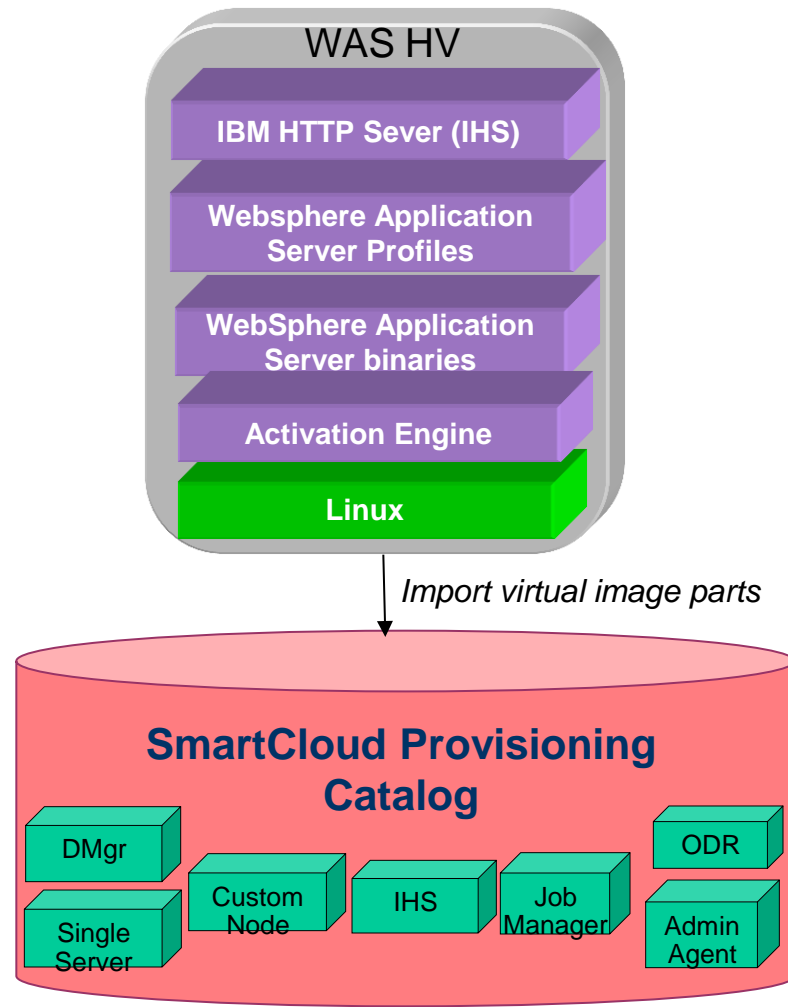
WAS HV

IBM HTTP Sever (IHS)

Websphere Application Server Profiles

WebSphere Application Server binaries

Activation Engine

Linux

Import virtual image parts

SmartCloud Provisioning Catalog

DMgr

Single Server

Custom Node

IHS

Job Manager

ODR

Admin Agent